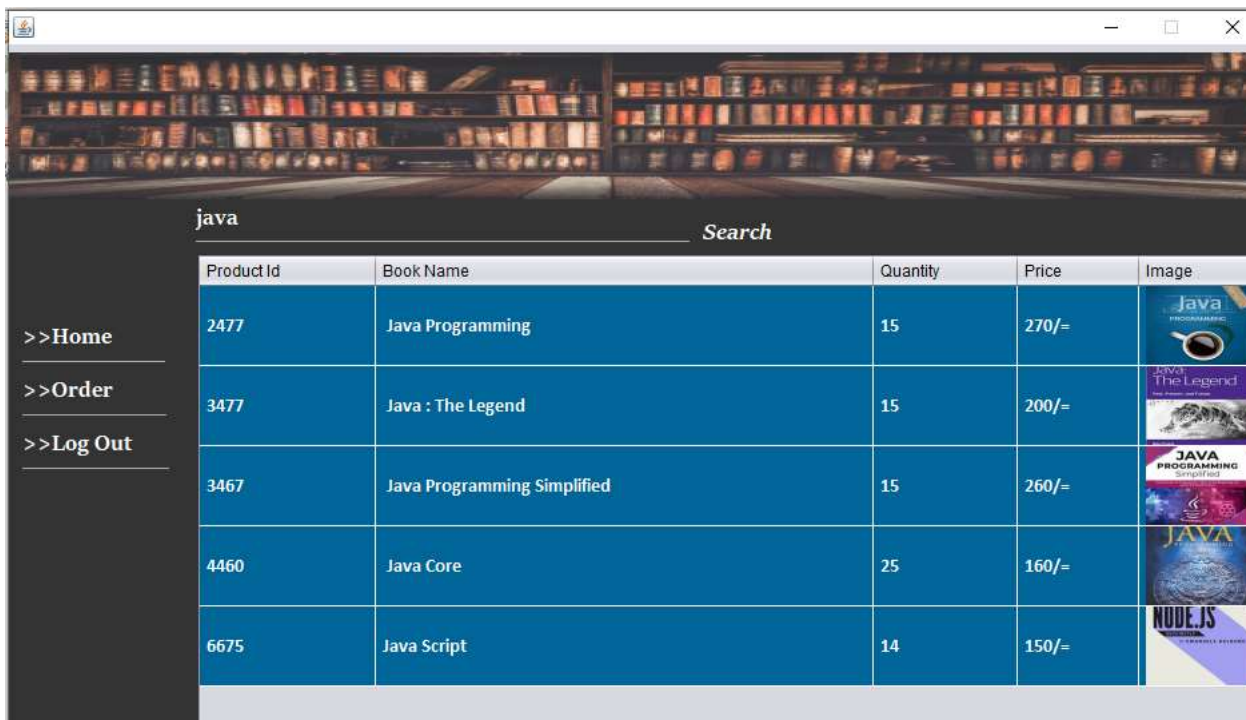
java

Search

>>Home

>>Order

>>Log Out

| Product Id | Book Name | Quantity | Price | Image |
|---|---|---|---|---|
| 2477 | Java Programming | 15 | 270/= | Java PROGRAMMING |
| 3477 | Java : The Legend | 15 | 200/= | Java The Legend |
| 3467 | Java Programming Simplified | 15 | 260/= | JAVA PROGRAMMING Simplified |
| 4460 | Java Core | 25 | 160/= | JAVA |
| 6675 | Java Script | 14 | 150/= | NODE.JS |